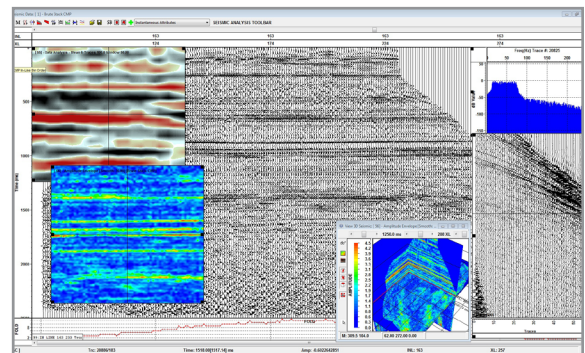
SEISMIC ANALYSIS TOOLBASE

IL 103 163 163 163
XL 124 174 224 274

Freq(Hz) Trace #: 20835
50 100 150 200

Time (ms)
500
1000
1500
2000

1250.0 ms
208 XL

4.5
4.0
3.5
3.0
2.5
2.0
1.5
1.0
0.5
0.0

FOLD

Trc: 20835/103 Time: 1518.00 Amp: -0.6022642851 IL: 163 XL: 257